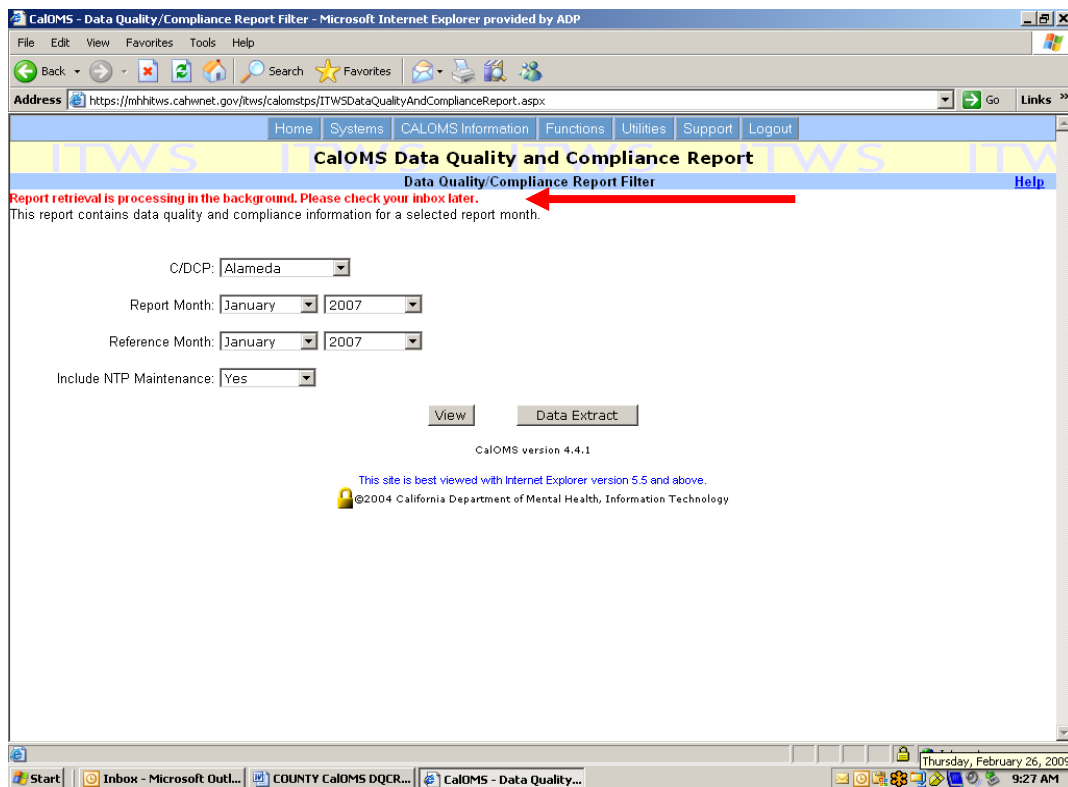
CalOMS - Data Quality/Compliance Report Filter - Microsoft Internet Explorer provided by ADP

File Edit View Favorites Tools Help

Back Search Favorites

Address https://mhhitws.cahwnet.gov/itws/calomstps/ITWSDataQualityAndComplianceReport.aspx Go Links

Home Systems CALOMS Information Functions Utilities Support Logout

ITWS ITWS ITWS ITWS ITWS

CalOMS Data Quality and Compliance Report

Data Quality/Compliance Report Filter

Help

Report retrieval is processing in the background. Please check your inbox later.

This report contains data quality and compliance information for a selected report month.

C/DCP: Alameda

Report Month: January 2007

Reference Month: January 2007

Include NTP Maintenance: Yes

View Data Extract

CalOMS version 4.4.1

This site is best viewed with Internet Explorer version 5.5 and above.

©2004 California Department of Mental Health, Information Technology

Thursday, February 26, 2009

Start Inbox - Microsoft Outl... COUNTY CalOMS DQCR... CalOMS - Data Quality... 9:27 AM